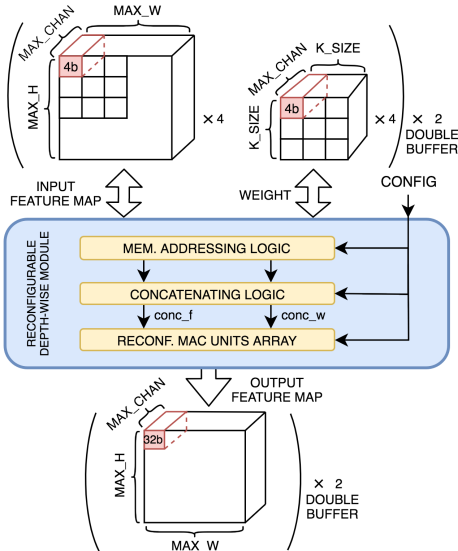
MAX_CHAN
MAX_W
4b
MAX_H
× 4
MAX_CHAN
K_SIZE
4b
K_SIZE
× 4
× 2
DOUBLE
BUFFER
INPUT
FEATURE MAP
WEIGHT
CONFIG
RECONFIGURABLE
DEPTH-WISE MODULE
MEM. ADDRESSING LOGIC
CONCATENATING LOGIC
conc_f
conc_w
RECONF. MAC UNITS ARRAY
OUTPUT
FEATURE MAP
MAX_CHAN
32b
MAX_H
× 2
DOUBLE
BUFFER
MAX_W